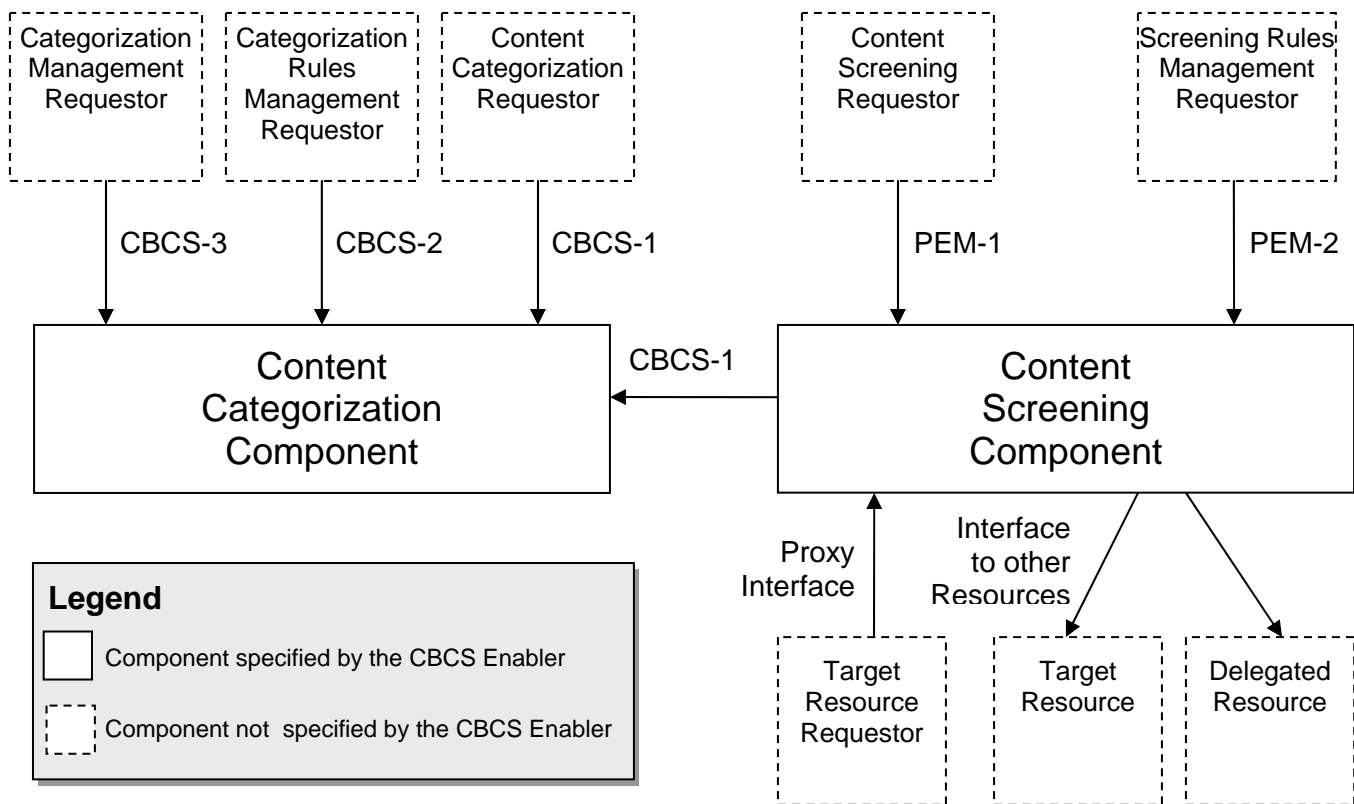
Categorization Management Requestor

Categorization Rules Management Requestor

Content Categorization Requestor

Content Screening Requestor

Screening Rules Management Requestor

CBCS-3

CBCS-2

CBCS-1

PEM-1

PEM-2

Content Categorization Component

CBCS-1

Content Screening Component

Proxy Interface

Interface to other Resources

Legend

Component specified by the CBCS Enabler

Component not specified by the CBCS Enabler

Target Resource Requestor

Target Resource

Delegated Resource